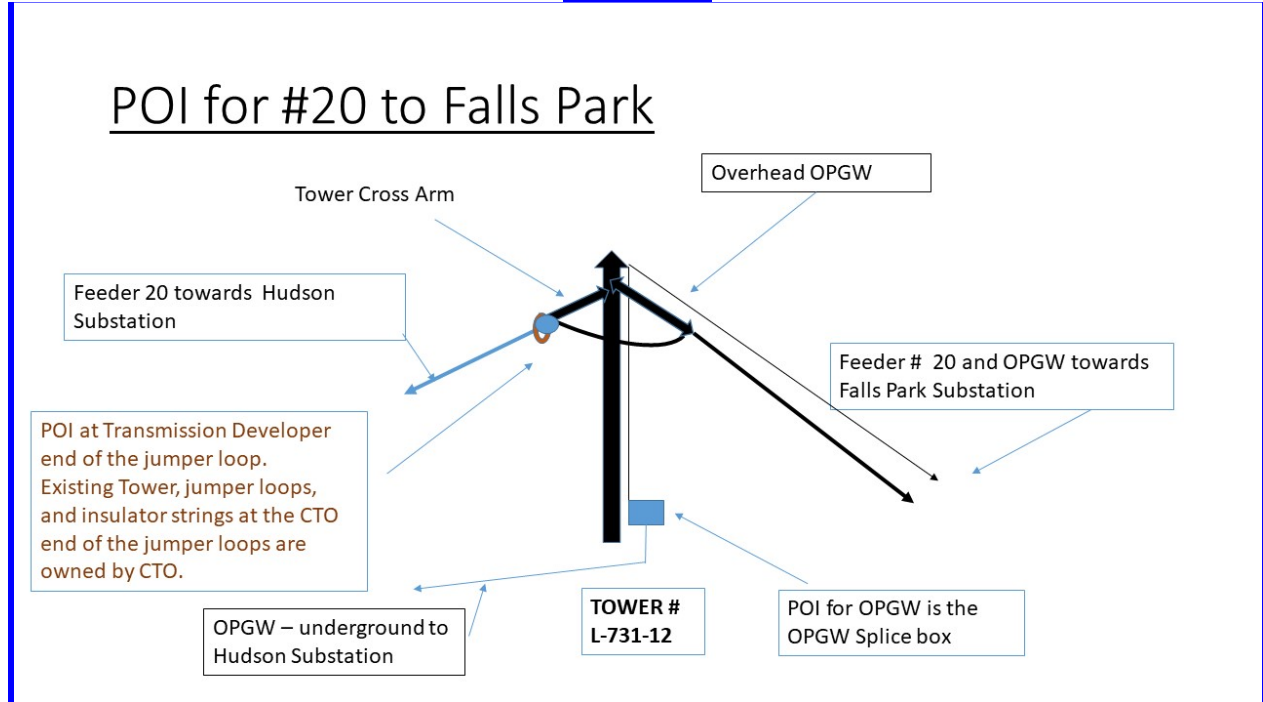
POI for #20 to Falls Park

Overhead OPGW

Tower Cross Arm

Feeder 20 towards Hudson Substation

Feeder # 20 and OPGW towards Falls Park Substation

POI at Transmission Developer end of the jumper loop. Existing Tower, jumper loops, and insulator strings at the CTO end of the jumper loops are owned by CTO.

OPGW – underground to Hudson Substation

TOWER # L-731-12

POI for OPGW is the OPGW Splice box